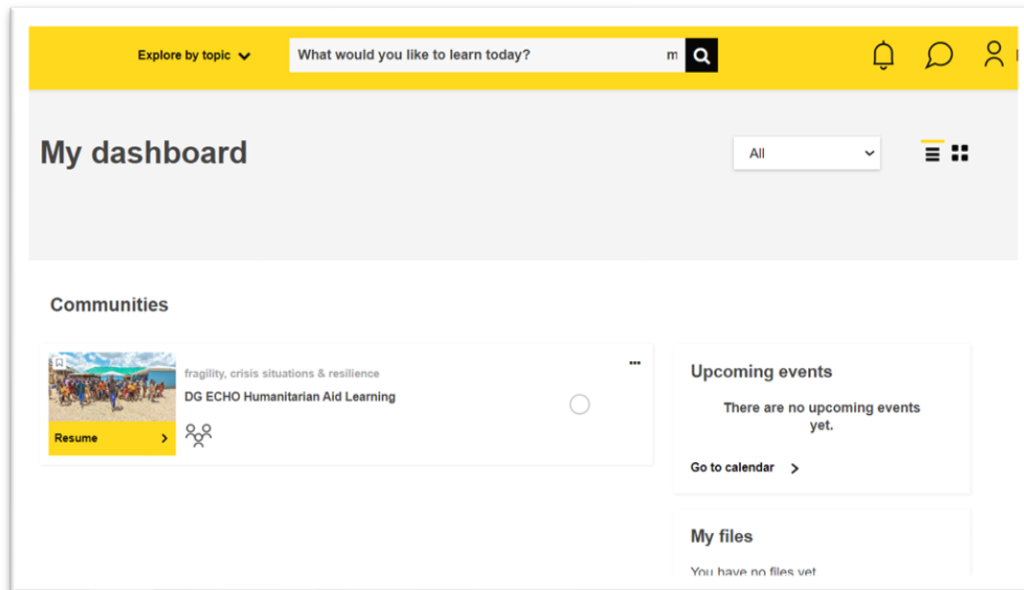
Explore by topic

What would you like to learn today?

m

My dashboard

All

Communities

fragility, crisis situations & resilience

DG ECHO Humanitarian Aid Learning

Resume

Upcoming events

There are no upcoming events yet.

Go to calendar

My files

You have no files yet